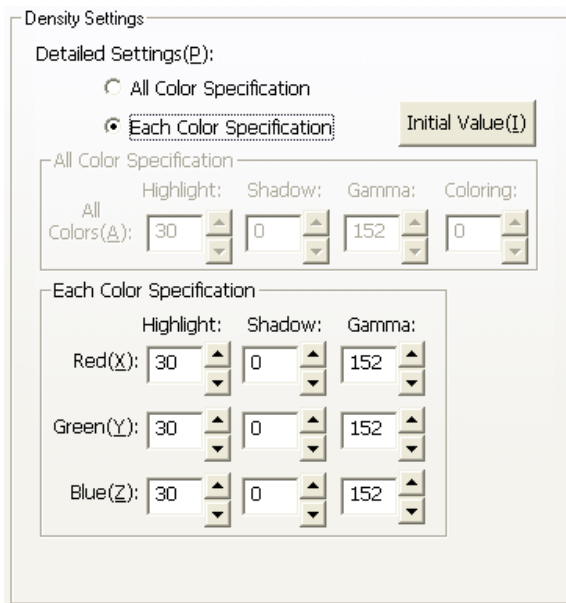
Density Settings

Detailed Settings(P):

All Color Specification

Each Color Specification

Initial Value(I)

All Color Specification

| | Highlight: | Shadow: | Gamma: | Coloring: |
|---|---|---|---|---|
| All Colors(A): | 30 | 0 | 152 | 0 |

Each Color Specification

| | Highlight: | Shadow: | Gamma: |
|---|---|---|---|
| Red(X): | 30 | 0 | 152 |
| Green(Y): | 30 | 0 | 152 |
| Blue(Z): | 30 | 0 | 152 |